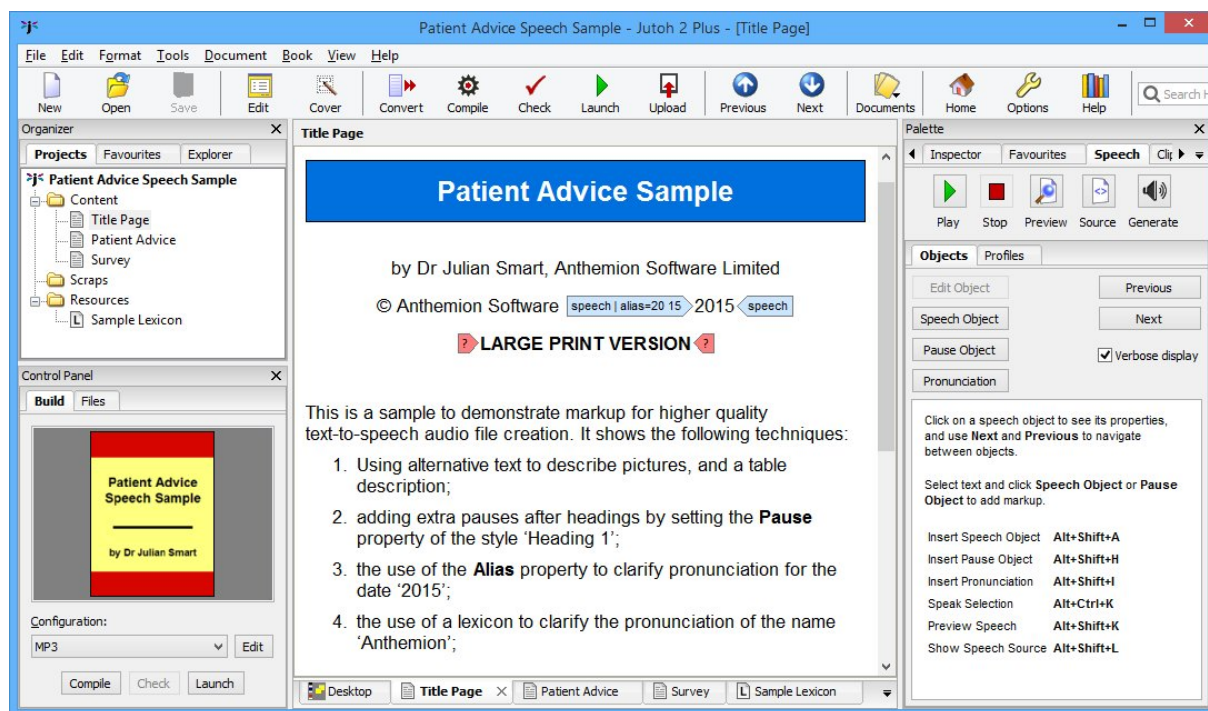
Patient Advice Speech Sample - Jutoh 2 Plus - [Title Page]

File Edit Format Tools Document Book View Help

New Open Save Edit Cover Convert Compile Check Launch Upload Previous Next Documents Home Options Help Search

Organizer
Projects Favourites Explorer
Patient Advice Speech Sample
Content
Title Page
Patient Advice
Survey
Scraps
Resources
Sample Lexicon

Control Panel
Build Files

Patient Advice Speech Sample

by Dr Julian Smart

Configuration:
MP3 Edit
Compile Check Launch

Title Page

Patient Advice Sample

by Dr Julian Smart, Anthemion Software Limited

© Anthemion Software speech | alias=20 15 2015 speech

LARGE PRINT VERSION

This is a sample to demonstrate markup for higher quality text-to-speech audio file creation. It shows the following techniques:

1. Using alternative text to describe pictures, and a table description;
2. adding extra pauses after headings by setting the **Pause** property of the style 'Heading 1';
3. the use of the **Alias** property to clarify pronunciation for the date '2015';
4. the use of a lexicon to clarify the pronunciation of the name 'Anthemion';

Desktop Title Page Patient Advice Survey Sample Lexicon

Palette
Inspector Favourites Speech Cli
Play Stop Preview Source Generate
Objects Profiles
Edit Object Previous
Speech Object Next
Pause Object Verbose display
Pronunciation

Click on a speech object to see its properties, and use **Next** and **Previous** to navigate between objects.

Select text and click **Speech Object** or **Pause Object** to add markup.

| | |
|---|---|
| Insert Speech Object | Alt+Shift+A |
| Insert Pause Object | Alt+Shift+H |
| Insert Pronunciation | Alt+Shift+I |
| Speak Selection | Alt+Ctrl+K |
| Preview Speech | Alt+Shift+K |
| Show Speech Source | Alt+Shift+L |